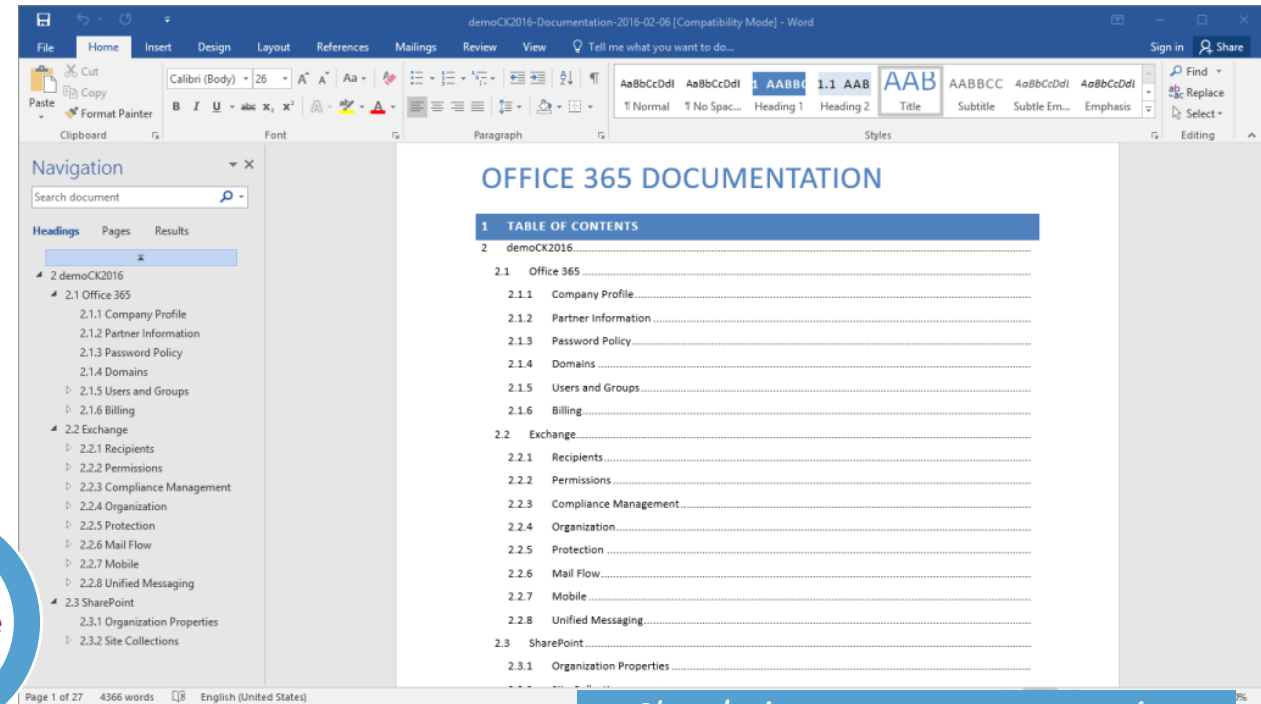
demoCK2016-Documentation-2016-02-06 [Compatibility Mode] - Word

File Home Insert Design Layout References Mailings Review View Tell me what you want to do... Sign in Share

Cut Copy Paste Format Painter Clipboard

Calibri (Body) 26 Font

Paragraph

AaBbCcDdI ¶ Normal AaBbCcDdI ¶ No Spac... 1 AABB Heading 1 1.1 AAB Heading 2 AAB Title AABBCC Subtitle AaBbCcDdI Subtle Em... AaBbCcDdI Emphasis Styles

Find Replace Select Editing

Navigation

Search document

Headings Pages Results

2 demoCK2016
2.1 Office 365
2.1.1 Company Profile
2.1.2 Partner Information
2.1.3 Password Policy
2.1.4 Domains
2.1.5 Users and Groups
2.1.6 Billing
2.2 Exchange
2.2.1 Recipients
2.2.2 Permissions
2.2.3 Compliance Management
2.2.4 Organization
2.2.5 Protection
2.2.6 Mail Flow
2.2.7 Mobile
2.2.8 Unified Messaging
2.3 SharePoint
2.3.1 Organization Properties
2.3.2 Site Collections

OFFICE 365 DOCUMENTATION

1 TABLE OF CONTENTS
2 demoCK2016
2.1 Office 365
2.1.1 Company Profile
2.1.2 Partner Information
2.1.3 Password Policy
2.1.4 Domains
2.1.5 Users and Groups
2.1.6 Billing
2.2 Exchange
2.2.1 Recipients
2.2.2 Permissions
2.2.3 Compliance Management
2.2.4 Organization
2.2.5 Protection
2.2.6 Mail Flow
2.2.7 Mobile
2.2.8 Unified Messaging
2.3 SharePoint
2.3.1 Organization Properties
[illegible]

Page 1 of 27 4366 words English (United States)

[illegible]